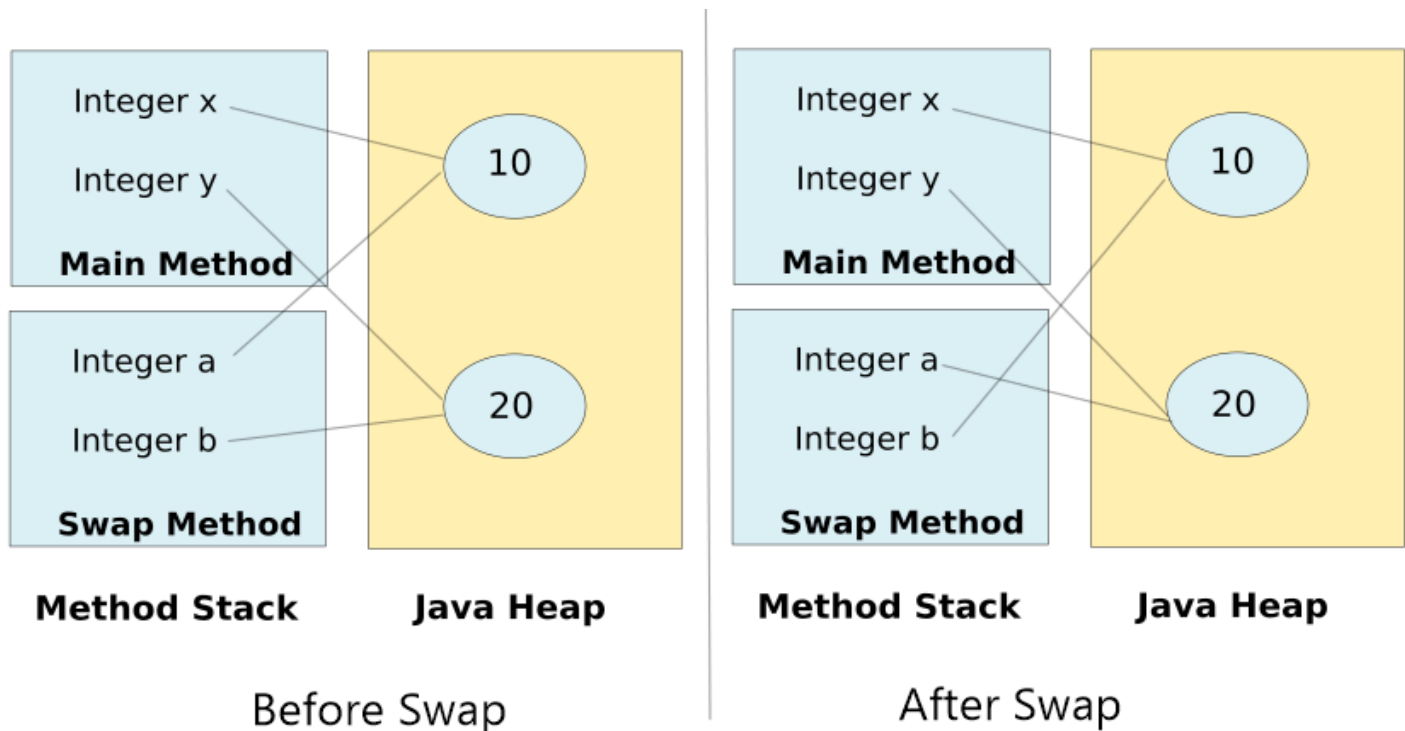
Integer x
Integer y
Main Method

Integer a
Integer b
Swap Method

10
20

Method Stack
Java Heap

Before Swap

Integer x
Integer y
Main Method

Integer a
Integer b
Swap Method

10
20

Method Stack
Java Heap

After Swap